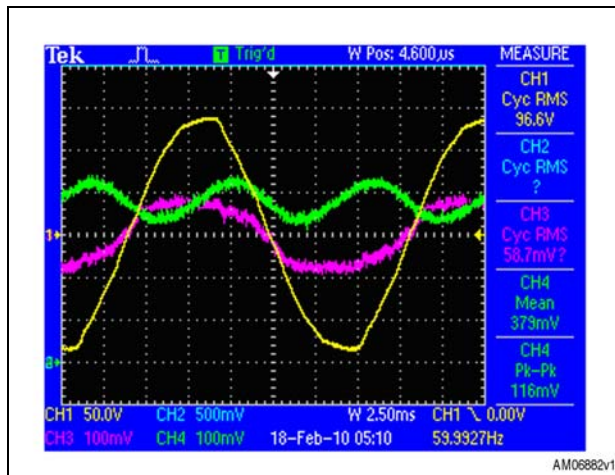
Tek T Trig'd W Pos: 4.600µs MEASURE

CH1 Cyc RMS 96.6V

CH2 Cyc RMS ?

CH3 Cyc RMS 58.7mV?

CH4 Mean 379mV

CH4 Pk-Pk 116mV

1
a

CH1 50.0V CH2 500mV W 2.50ms CH1 ╲ 0.00V
CH3 100mV CH4 100mV 18-Feb-10 05:10 59.9927Hz

AM06882v1